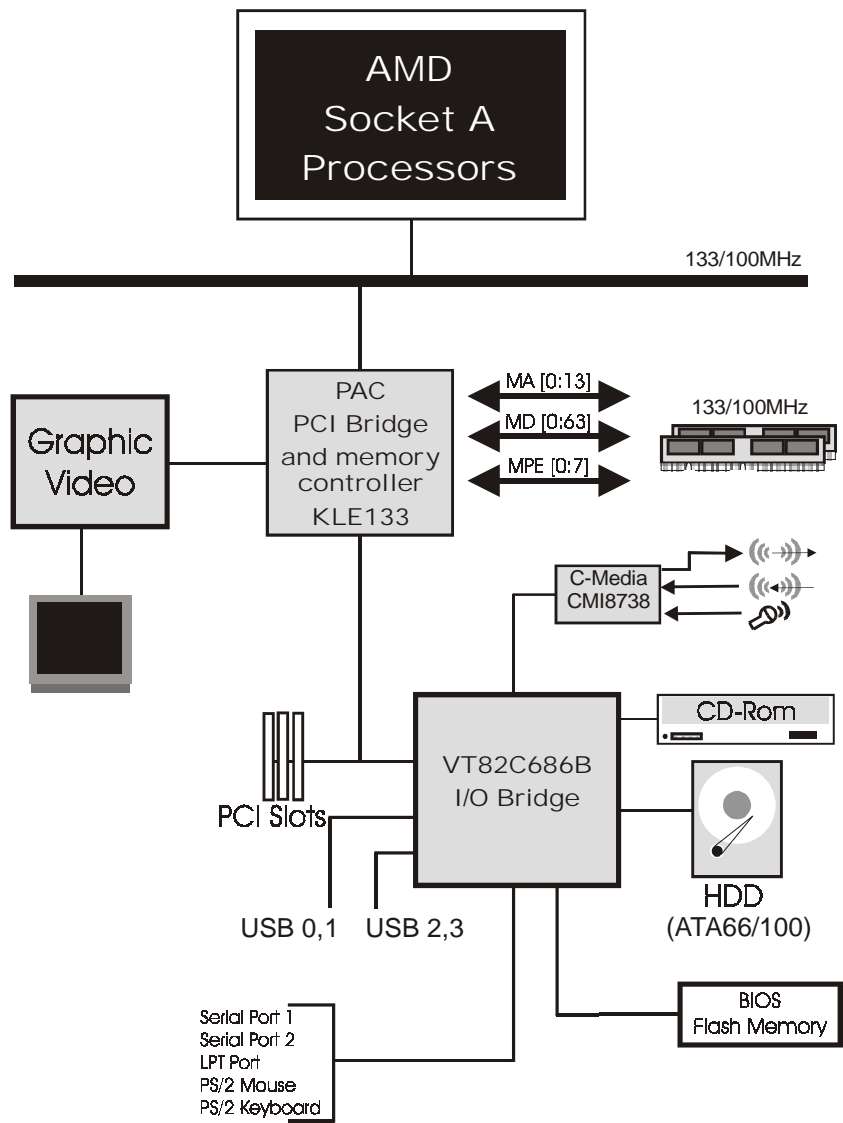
AMD
Socket A
Processors

133/100MHz

PAC
PCI Bridge
and memory
controller
KLE133

MA [0:13]
MD [0:63]
MPE [0:7]

133/100MHz

Graphic
Video

C-Media
CMI8738

CD-Rom

VT82C686B
I/O Bridge

PCI Slots

HDD
(ATA66/100)

USB 0,1
USB 2,3

BIOS
Flash Memory

Serial Port 1
Serial Port 2
LPT Port
PS/2 Mouse
PS/2 Keyboard